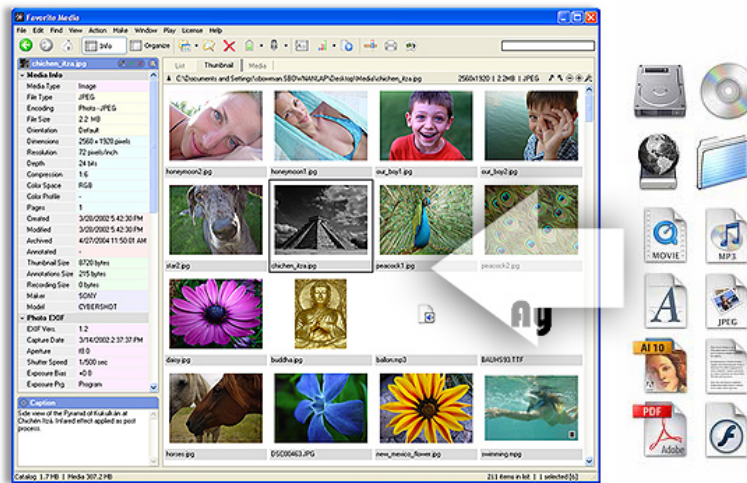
Favorite Media

File Edit Find View Action Make Window Play License Help

Info Organize

chichen_itza.jpg

Media Info

| Media Type | Image |
|---|---|
| File Type | JPEG |
| Encoding | Photo - JPEG |
| File Size | 2.2 MB |
| Orientation | Default |
| Dimensions | 2560 x 1920 pixels |
| Resolution | 72 pixels/inch |
| Depth | 24 bits |
| Compression | 1:6 |
| Color Space | RGB |
| Color Profile | - |
| Pages | 1 |
| Created | 3/20/2002 5:42:30 PM |
| Modified | 3/20/2002 5:42:30 PM |
| Archived | 4/27/2004 11:50:01 AM |
| Annotated | - |
| Thumbnail Size | 8720 bytes |
| Annotations Size | 215 bytes |
| Recording Size | 0 bytes |
| Maker | SONY |
| Model | CYBERSHOT |

Photo EXIF

| EXIF Vers. | 1.2 |
|---|---|
| Capture Date | 3/14/2002 2:37:37 PM |
| Aperture | f8.0 |
| Shutter Speed | 1/500 sec |
| Exposure Bias | ±0.0 |
| Exposure Prg | Program |

Caption

Side view of the Pyramid of Kukulkán at Chichén Itzá. Infrared effect applied as post process.

List Thumbnail Media

C:\Documents and Settings\cbowman.SBOWMANLAP\Desktop\Media\chichen_itza.jpg 2560x1920 | 2.2MB | JPEG

honeymoon2.jpg honeymoon1.jpg our_boy1.jpg our_boy2.jpg
star2.jpg chichen_itza.jpg peacock1.jpg peacock2.jpg
daisy.jpg buddha.jpg ballon.mp3 BAUHS93.TTF
horses.jpg DSC00463.JPG new_mexico_flower.jpg swimming.jpg

Ay

Catalog 1.7 MB | Media 307.2 MB    211 items in list | 1 selected (6)

MOVIE MP3 JPEG AI 10 PDF Adobe